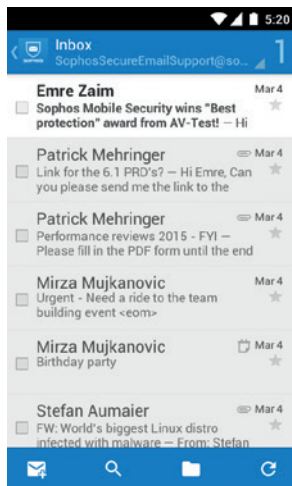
5:20

Inbox
SophosSecureEmailSupport@so...
1

Emre Zaim
Mar 4
Sophos Mobile Security wins "Best protection" award from AV-Test! — Hi

Patrick Mehringer
Mar 4
Link for the 6.1 PRD's? — Hi Emre, Can you please send me the link to the

Patrick Mehringer
Mar 4
Performance reviews 2015 - FYI — Please fill in the PDF form until the end

Mirza Mujkanovic
Mar 4
Urgent - Need a ride to the team building event <eom>

Mirza Mujkanovic
Mar 4
Birthday party

Stefan Aumaier
Mar 4
FW: World's biggest Linux distro infected with malware — From: Stefan